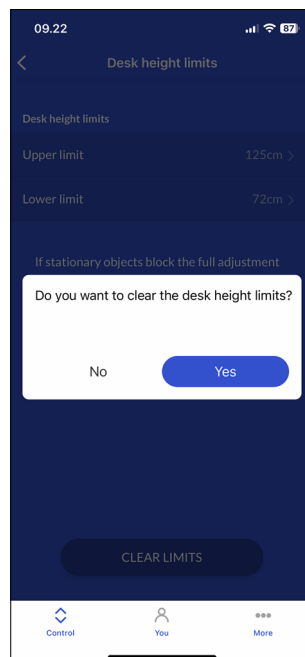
09.22

87

Desk height limits

Desk height limits

Upper limit 125cm

Lower limit 72cm

If stationary objects block the full adjustment

Do you want to clear the desk height limits?

No

Yes

CLEAR LIMITS

Control

You

More